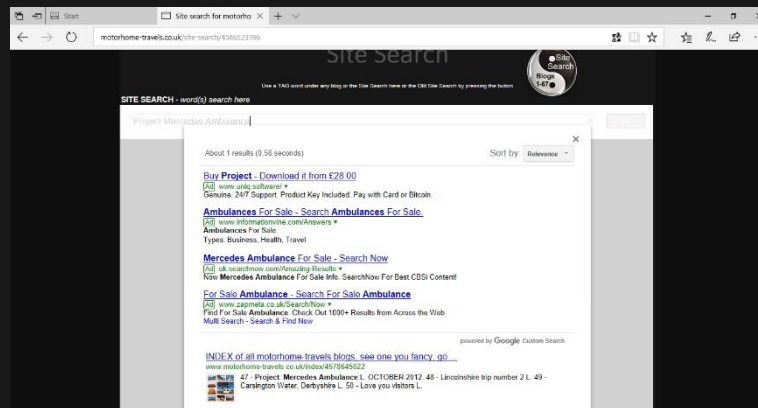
Start

Site search for motorho × + ∨

motorhome-travels.co.uk/site-search/4586523396

Site Search

Use a TAG word under any blog or the Site Search here or the Old Site Search by pressing the button

Site Search Blogs 1-67

SITE SEARCH - word(s) search here

Project Mercedes Ambulance

×

About 1 results (0.50 seconds)

Sort by: Relevance

Buy Project - Download it from £28.00
Ad www.uniq.software/
Genuine, 24/7 Support. Product Key Included. Pay with Card or Bitcoin.

Ambulances For Sale - Search Ambulances For Sale.
Ad www.informationvine.com/Answers
Ambulances For Sale
Types: Business, Health, Travel

Mercedes Ambulance For Sale - Search Now
Ad uk.searchnow.com/Amazing-Results
Now Mercedes Ambulance For Sale Info. SearchNow For Best CBSI Content

For Sale Ambulance - Search For Sale Ambulance
Ad www.zapmeta.co.uk/Search/Now
Find For Sale Ambulance. Check Out 1000+ Results from Across the Web
Multi Search - Search & Find Now

powered by Google Custom Search

INDEX of all motorhome-travels blogs, see one you fancy, go ...
www.motorhome-travels.co.uk/index/4578645022
47 - Project: Mercedes Ambulance L. OCTOBER 2012. 48 - Lincolnshire trip number 2 L. 49 - Carsington Water, Derbyshire L. 50 - Love you visitors L.